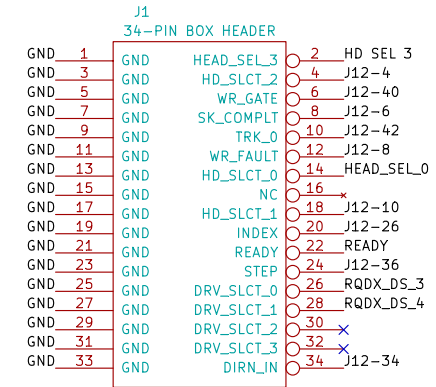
J1
34-PIN BOX HEADER

| | | | | | |
|---|---|---|---|---|---|
| GND | 1 | GND | HEAD_SEL_3 | 2 | HD SEL 3 |
| GND | 3 | GND | HD_SLCT_2 | 4 | J12-4 |
| GND | 5 | GND | WR_GATE | 6 | J12-40 |
| GND | 7 | GND | SK_COMPLT | 8 | J12-6 |
| GND | 9 | GND | TRK_0 | 10 | J12-42 |
| GND | 11 | GND | WR_FAULT | 12 | J12-8 |
| GND | 13 | GND | HD_SLCT_0 | 14 | HEAD_SEL_0 |
| GND | 15 | GND | NC | 16 | |
| GND | 17 | GND | HD_SLCT_1 | 18 | J12-10 |
| GND | 19 | GND | INDEX | 20 | J12-26 |
| GND | 21 | GND | READY | 22 | READY |
| GND | 23 | GND | STEP | 24 | J12-36 |
| GND | 25 | GND | DRV_SLCT_0 | 26 | RQDX_DS_3 |
| GND | 27 | GND | DRV_SLCT_1 | 28 | RQDX_DS_4 |
| GND | 29 | GND | DRV_SLCT_2 | 30 | |
| GND | 31 | GND | DRV_SLCT_3 | 32 | |
| GND | 33 | GND | DIRN_IN | 34 | J12-34 |